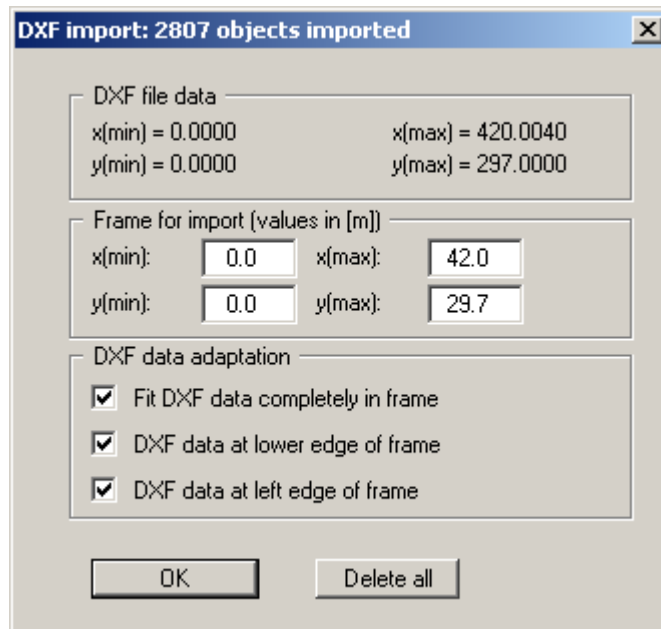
DXF import: 2807 objects imported

X

DXF file data

x(min) = 0.0000

x(max) = 420.0040

y(min) = 0.0000

y(max) = 297.0000

Frame for import (values in [m])

| x(min): | 0.0 | x(max): | 42.0 |
|---|---|---|---|
| y(min): | 0.0 | y(max): | 29.7 |

DXF data adaptation

Fit DXF data completely in frame

DXF data at lower edge of frame

DXF data at left edge of frame

OK

Delete all